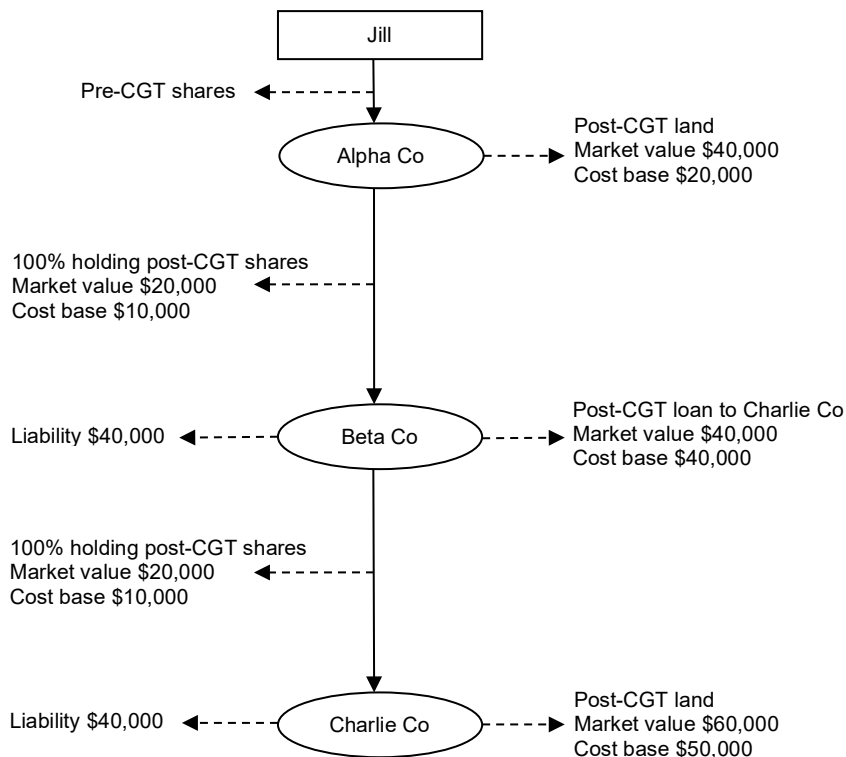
Jill

Pre-CGT shares

Alpha Co

Post-CGT land
Market value $40,000
Cost base $20,000

100% holding post-CGT shares
Market value $20,000
Cost base $10,000

Liability $40,000

Beta Co

Post-CGT loan to Charlie Co
Market value $40,000
Cost base $40,000

100% holding post-CGT shares
Market value $20,000
Cost base $10,000

Liability $40,000

Charlie Co

Post-CGT land
Market value $60,000
Cost base $50,000